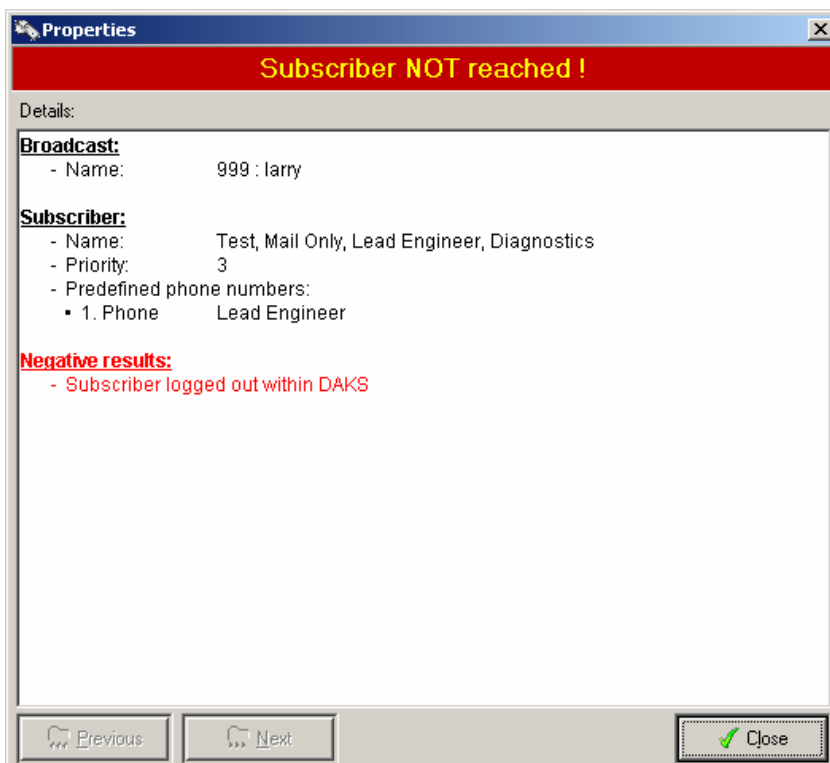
Properties

Subscriber NOT reached !

Details:

Broadcast:
- Name: 999 : larry

Subscriber:
- Name: Test, Mail Only, Lead Engineer, Diagnostics
- Priority: 3
- Predefined phone numbers:
▪ 1. Phone Lead Engineer

Negative results:
- Subscriber logged out within DAKS

Previous
Next
Close